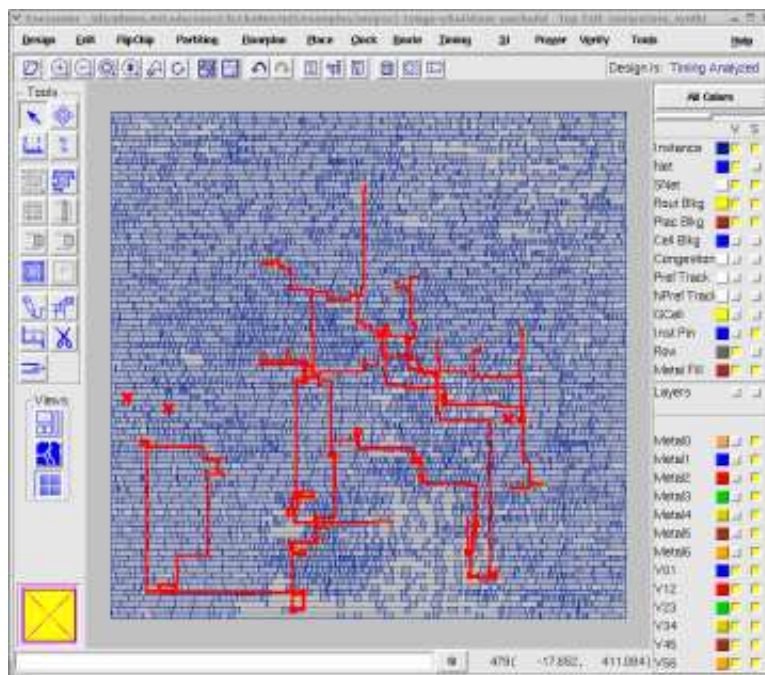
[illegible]

Design Edit FlipChip Partition Floorplan Place Clock Route Timing SI Power Verify Tools Help

Design is: Timing Analyzed

Tools

Views

All Colors

V S

Instance
Net
SNet
Rout Blkg
Plac Blkg
Cell Blkg
Congestion
Pref Track
NPref Track
GCell
Inst Pin
Row
Metal Fill

Layers

Metal0
Metal1
Metal2
Metal3
Metal4
Metal5
Metal6
V01
V12
V23
V34
V45
V56

479( -17.882, 411.084)